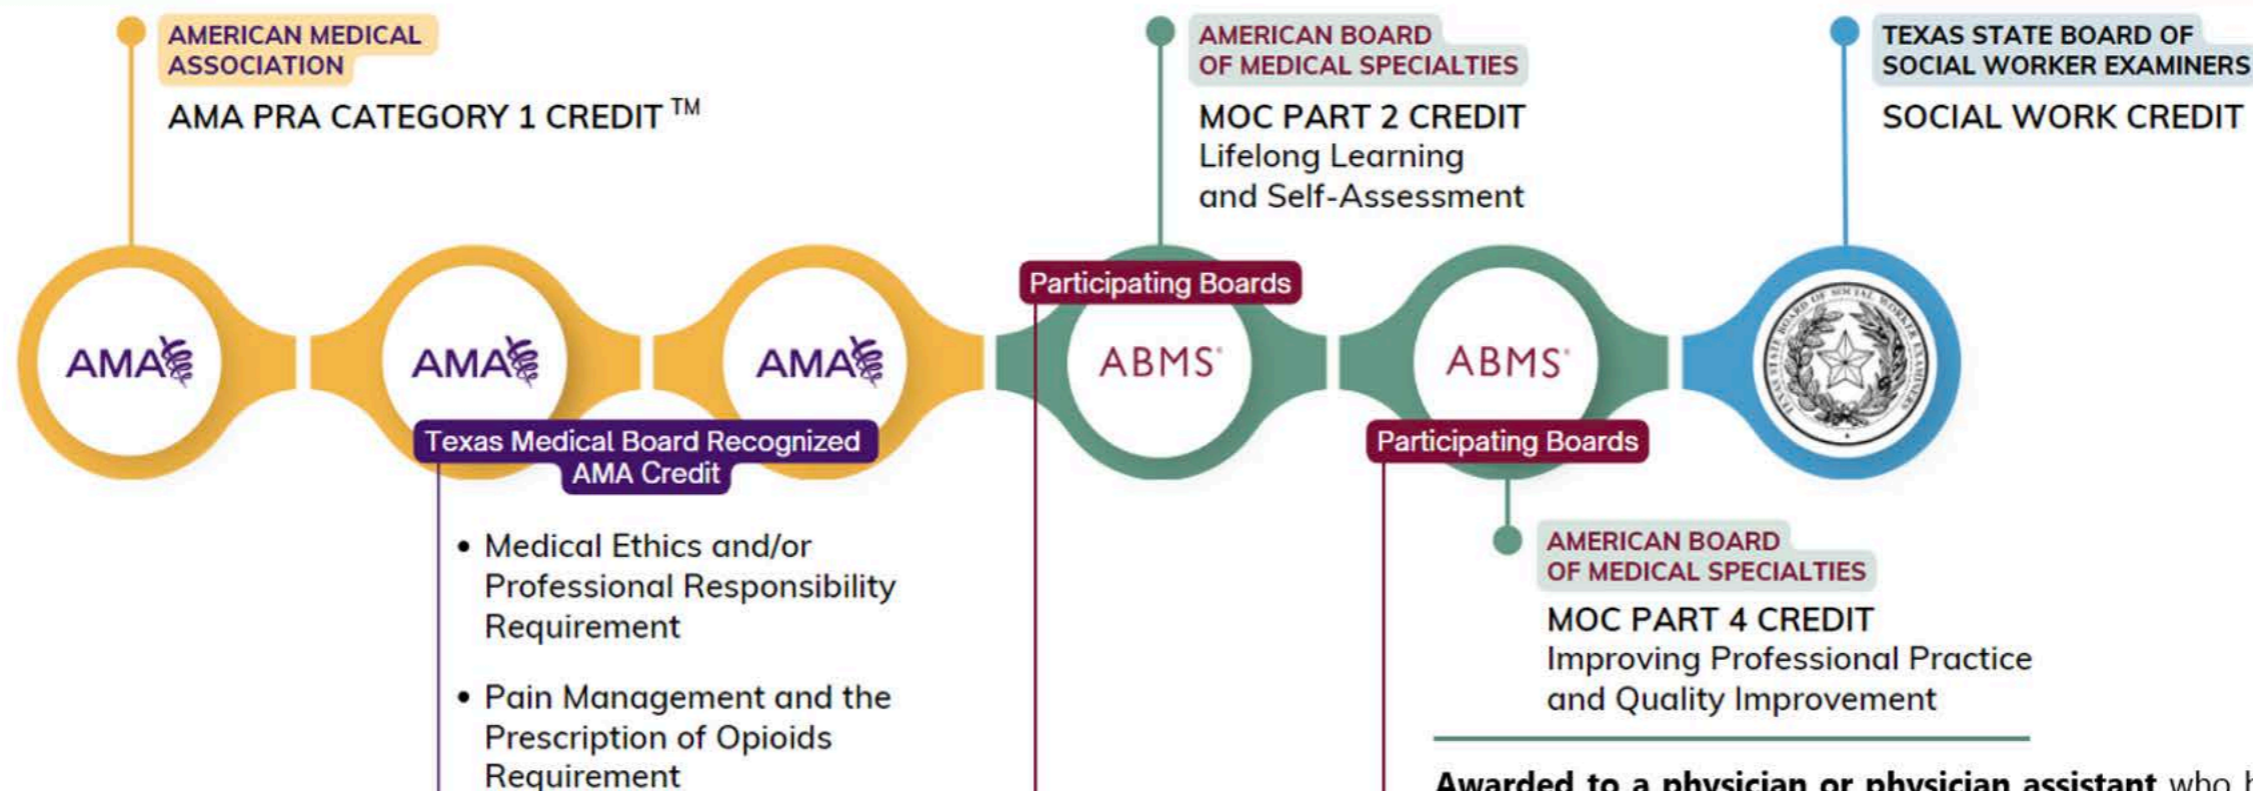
AMERICAN MEDICAL ASSOCIATION

AMA PRA CATEGORY 1 CREDIT ™

AMERICAN BOARD OF MEDICAL SPECIALTIES

MOC PART 2 CREDIT
Lifelong Learning and Self-Assessment

TEXAS STATE BOARD OF SOCIAL WORKER EXAMINERS

SOCIAL WORK CREDIT

AMA

AMA

AMA

Participating Boards

ABMS

ABMS

Texas Medical Board Recognized AMA Credit

Participating Boards

• Medical Ethics and/or Professional Responsibility Requirement

• Pain Management and the Prescription of Opioids Requirement

AMERICAN BOARD OF MEDICAL SPECIALTIES

MOC PART 4 CREDIT
Improving Professional Practice and Quality Improvement

**Awarded to a physician or physician assistant** who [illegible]